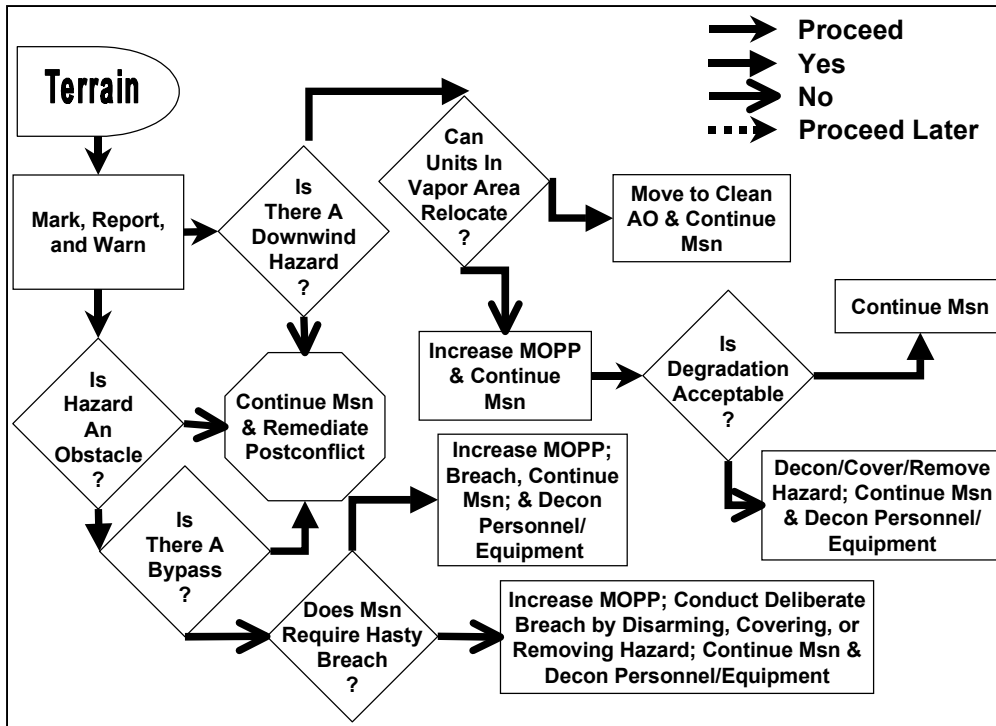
Proceed
Yes
No
Proceed Later

Terrain

Mark, Report, and Warn

Is There A Downwind Hazard ?

Can Units In Vapor Area Relocate ?

Move to Clean AO & Continue Msn

Increase MOPP & Continue Msn

Is Degradation Acceptable ?

Continue Msn

Is Hazard An Obstacle ?

Continue Msn & Remediate Postconflict

Is There A Bypass ?

Increase MOPP; Breach, Continue Msn; & Decon Personnel/ Equipment

Decon/Cover/Remove Hazard; Continue Msn & Decon Personnel/ Equipment

Does Msn Require Hasty Breach ?

Increase MOPP; Conduct Deliberate Breach by Disarming, Covering, or Removing Hazard; Continue Msn & Decon Personnel/Equipment